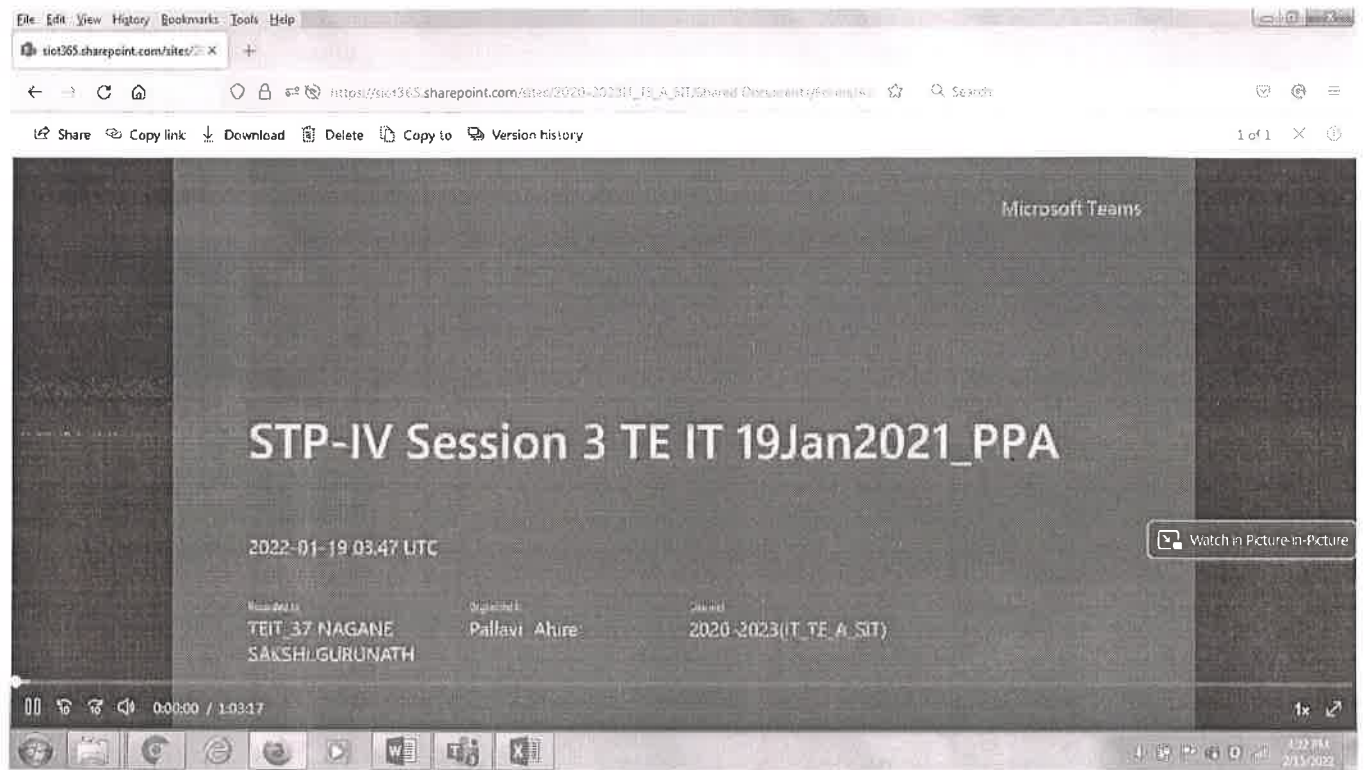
File Edit View History Bookmarks Tools Help

siot365.sharepoint.com/sites/ ×

https://siot365.sharepoint.com/sites/2020-2023IT_TE_A_SIT/Shared Documents/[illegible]

Search

Share Copy link Download Delete Copy to Version history

1 of 1

Microsoft Teams

STP-IV Session 3 TE IT 19Jan2021_PPA

2022-01-19 03:47 UTC

Recorded by
TEIT_37 NAGANE SAKSHI GURUNATH

Organized by
Pallavi Ahire

Channel
2020-2023(IT_TE_A_SIT)

Watch in Picture-in-Picture

0:00:00 / 1:03:17

1x

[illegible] PM
2/15/2022